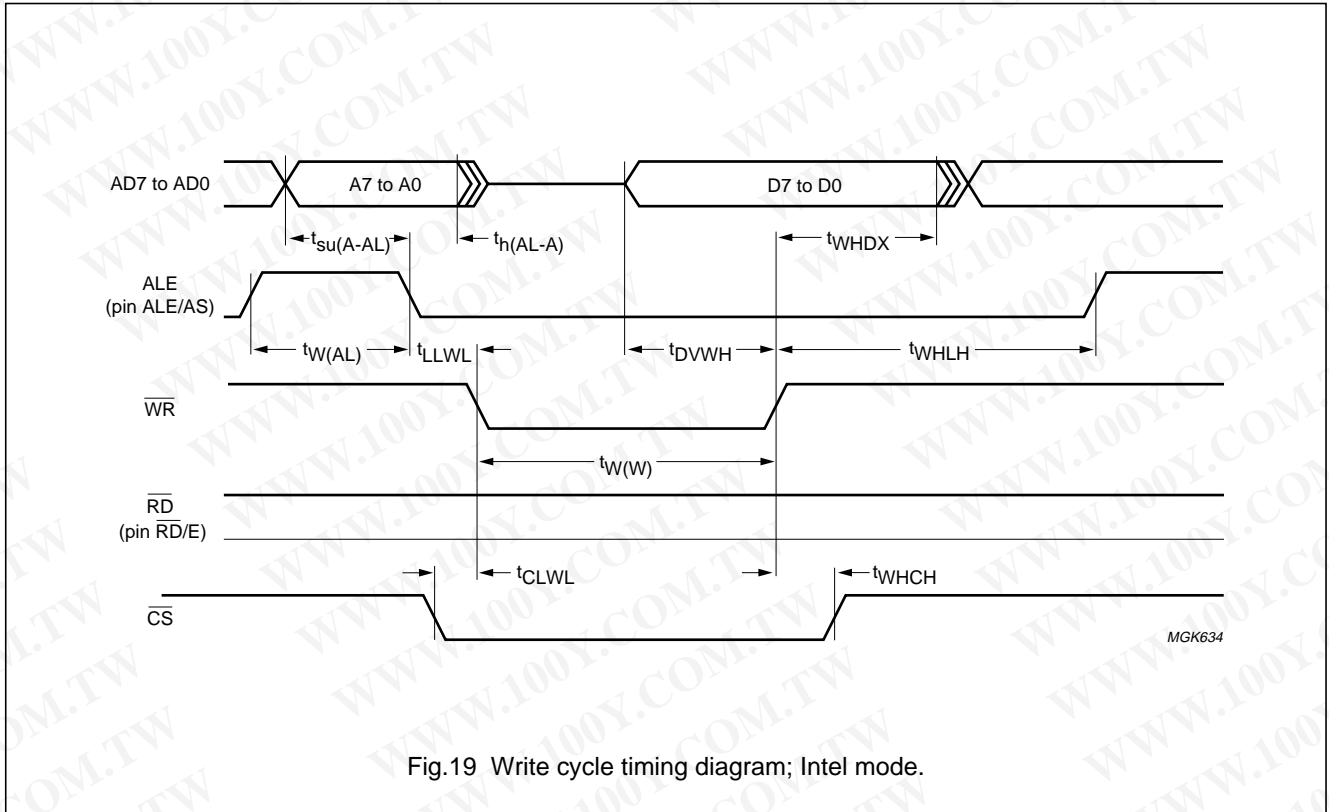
AD7 to AD0

A7 to A0

D7 to D0

$t_{su(A-AL)}$

$t_{h(AL-A)}$

$t_{WHDX}$

ALE
(pin ALE/AS)

$t_{W(AL)}$

$t_{LLWL}$

$t_{DVWH}$

$t_{WHLH}$

$\overline{WR}$

$t_{W(W)}$

$\overline{RD}$
(pin $\overline{RD}$/E)

$t_{CLWL}$

$t_{WHCH}$

$\overline{CS}$

MGK634

Fig.19 Write cycle timing diagram; Intel mode.

WWW.100Y.COM.TW